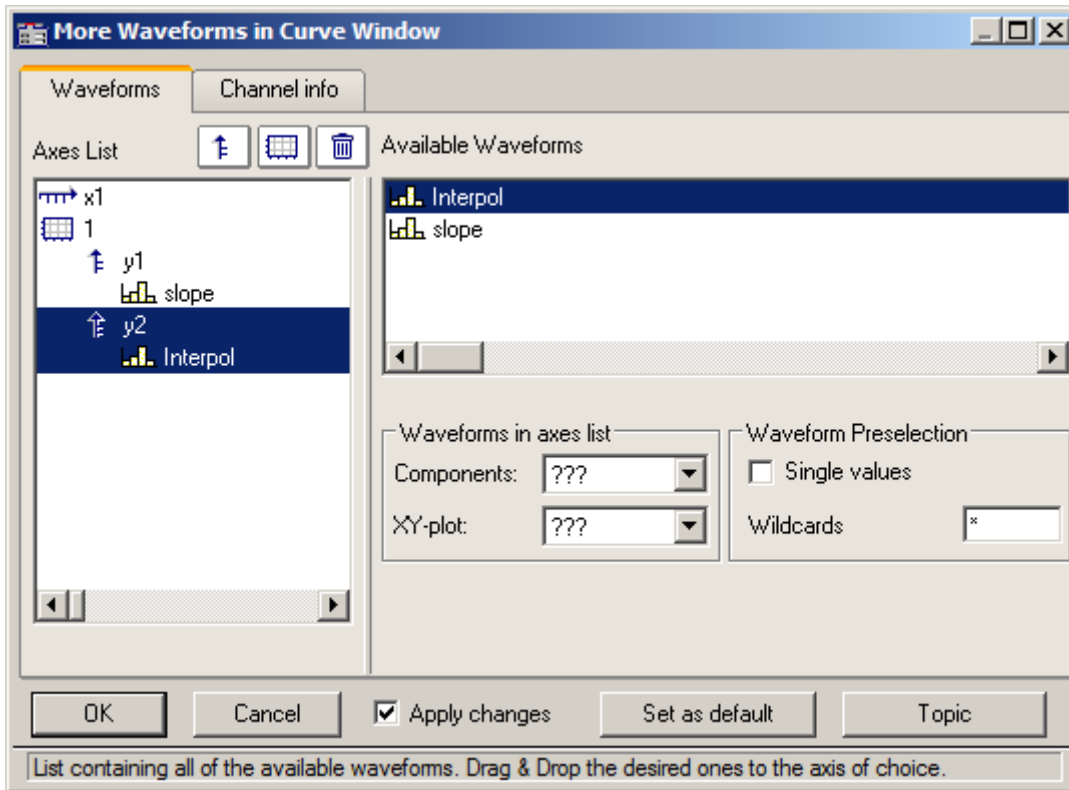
More Waveforms in Curve Window

Waveforms
Channel info

Axes List
Available Waveforms

x1
1
y1
slope
y2
Interpol

Interpol
slope

Waveforms in axes list
Components: ???
XY-plot: ???

Waveform Preselection
Single values
Wildcards *

OK
Cancel
Apply changes
Set as default
Topic

List containing all of the available waveforms. Drag & Drop the desired ones to the axis of choice.